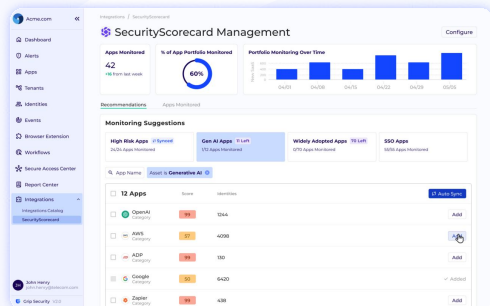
Acme.com
«
Dashboard
Alerts
Apps
Tenants
Identities
Events
Browser Extension
Workflows
Secure Access Center
Report Center
Integrations
Integrations Catalog
SecurityScorecard
John Henry
john.henry@telecom.com
Grip Security

Integrations / SecurityScorecard
SecurityScorecard Management
Configure

Apps Monitored
42
+16 from last week

% of App Portfolio Monitored
60%

Portfolio Monitoring Over Time
04/01 04/06 04/12 04/15 04/22 05/05

Recommendations
Apps Monitored

Monitoring Suggestions
High Risk Apps Synced
24/24 Apps Monitored
Gen AI Apps 12 Left
1/13 Apps Monitored
Widely Adopted Apps 70 Left
1/70 Apps Monitored
SSO Apps
1/6 Apps Monitored

App Name
Asset is Generative AI

12 Apps
Auto Sync
Score
Identities
OpenAI
Category
95
1244
Add
AWS
Category
57
4098
Add
ADP
Category
95
130
Add
Google
Category
56
6420
Added
Zapier
Category
95
436
Add